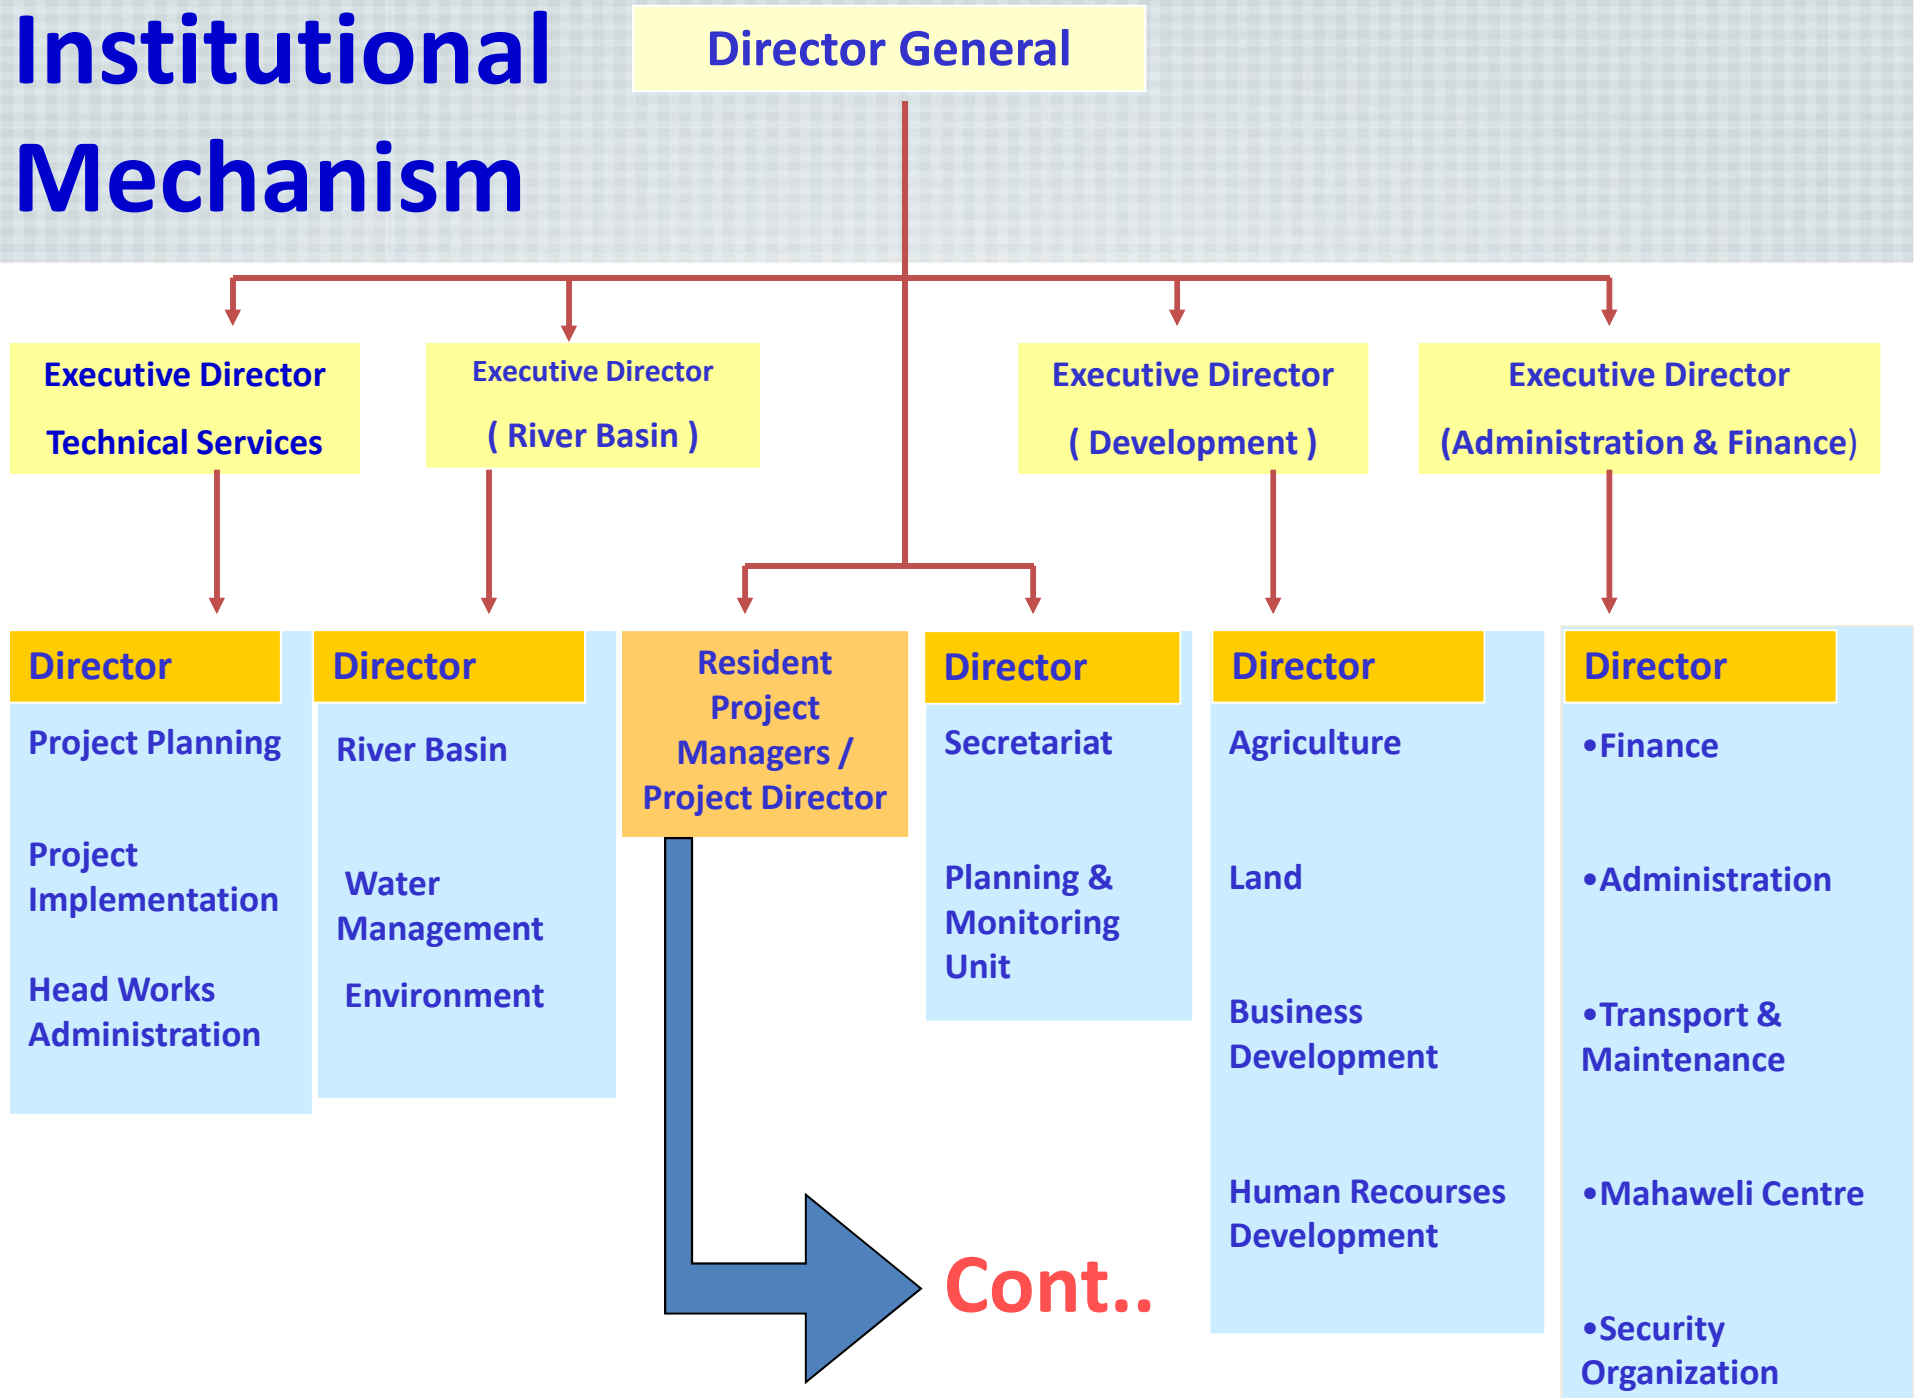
Institutional Mechanism

Director General

Executive Director
Technical Services

Executive Director
( River Basin )

Executive Director
( Development )

Executive Director
(Administration & Finance)

Director
Project Planning
Project Implementation
Head Works Administration

Director
River Basin
Water Management
Environment

Resident Project Managers / Project Director

Director
Secretariat
Planning & Monitoring Unit

Director
Agriculture
Land
Business Development
Human Recourses Development

Director
•Finance
•Administration
•Transport & Maintenance
•Mahaweli Centre
•Security Organization

Cont..